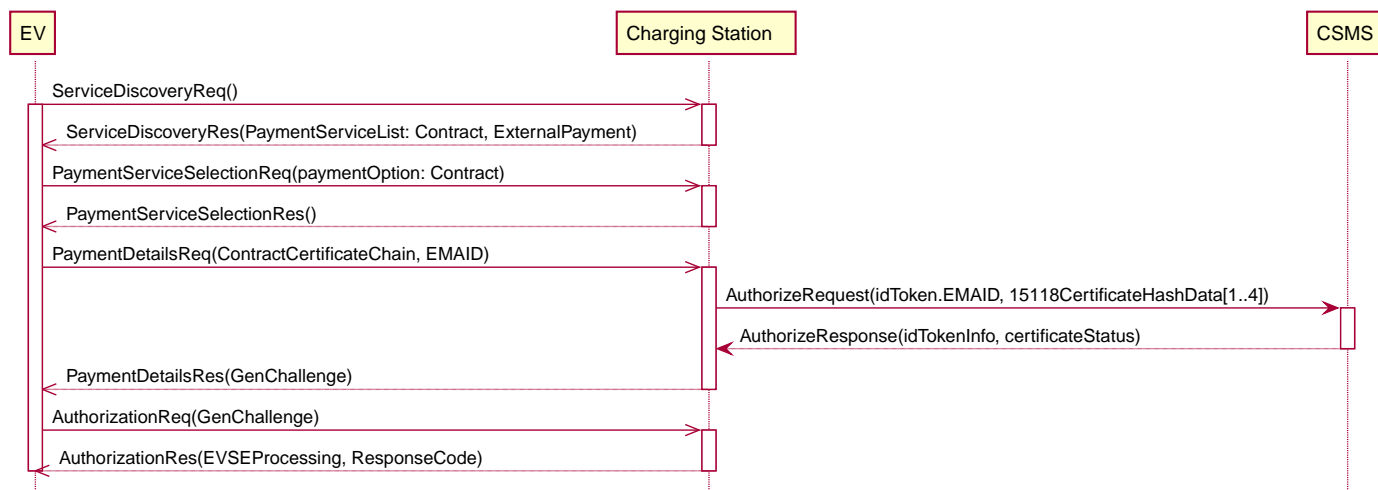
EV

Charging Station

CSMS

ServiceDiscoveryReq()

ServiceDiscoveryRes(PaymentServiceList: Contract, ExternalPayment)

PaymentServiceSelectionReq(paymentOption: Contract)

PaymentServiceSelectionRes()

PaymentDetailsReq(ContractCertificateChain, EMAID)

AuthorizeRequest(idToken.EMAID, 15118CertificateHashData[1..4])

AuthorizeResponse(idTokenInfo, certificateStatus)

PaymentDetailsRes(GenChallenge)

AuthorizationReq(GenChallenge)

AuthorizationRes(EVSEProcessing, ResponseCode)